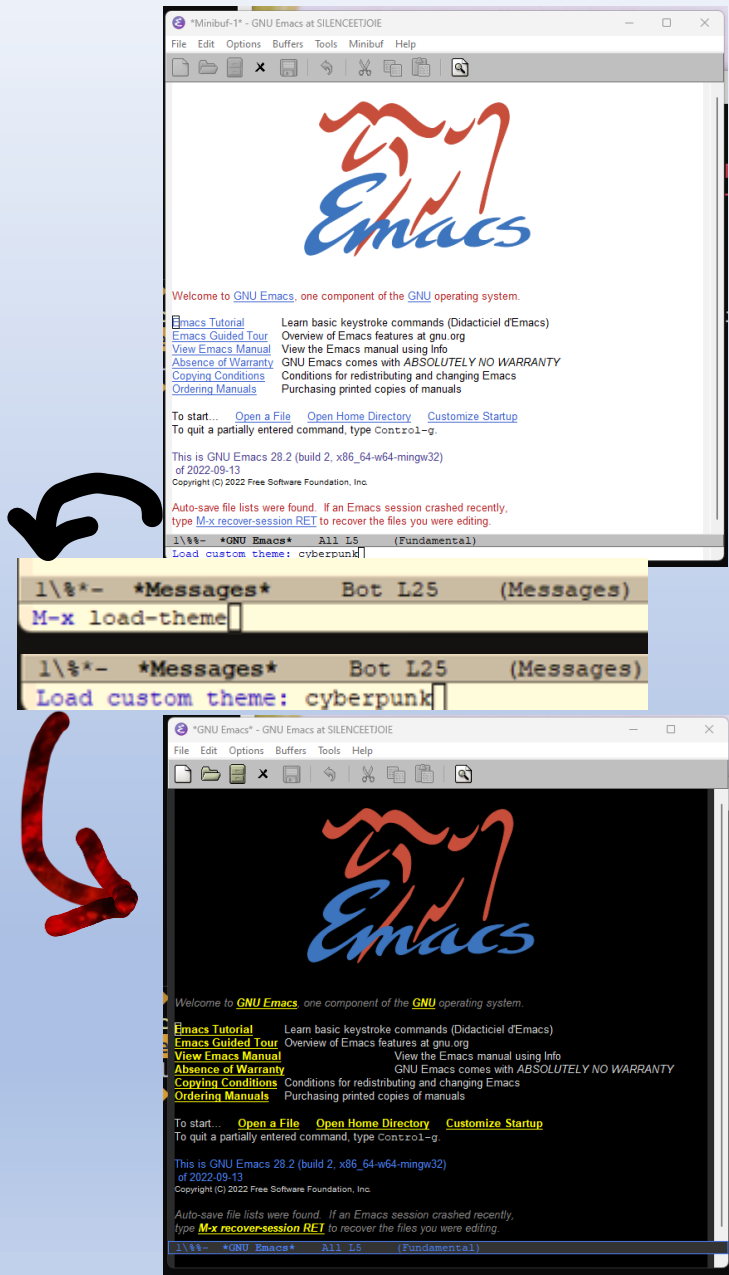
*Minibuf-1* - GNU Emacs at SILENCEETJOIE

File Edit Options Buffers Tools Minibuf Help

Emacs

Welcome to GNU Emacs, one component of the GNU operating system.

Emacs Tutorial Learn basic keystroke commands (Didacticiel d'Emacs)
Emacs Guided Tour Overview of Emacs features at gnu.org
View Emacs Manual View the Emacs manual using Info
Absence of Warranty GNU Emacs comes with ABSOLUTELY NO WARRANTY
Copying Conditions Conditions for redistributing and changing Emacs
Ordering Manuals Purchasing printed copies of manuals

To start... Open a File Open Home Directory Customize Startup
To quit a partially entered command, type Control-g.

This is GNU Emacs 28.2 (build 2, x86_64-w64-mingw32)
of 2022-09-13
Copyright (C) 2022 Free Software Foundation, Inc.

Auto-save file lists were found. If an Emacs session crashed recently, type M-x recover-session RET to recover the files you were editing.

1\%%- *GNU Emacs* All L5 (Fundamental)
Load custom theme: cyberpunk

1\%*- *Messages* Bot L25 (Messages)
M-x load-theme

1\%*- *Messages* Bot L25 (Messages)
Load custom theme: cyberpunk

*GNU Emacs* - GNU Emacs at SILENCEETJOIE

File Edit Options Buffers Tools Help

Emacs

Welcome to GNU Emacs, one component of the GNU operating system.

Emacs Tutorial Learn basic keystroke commands (Didacticiel d'Emacs)
Emacs Guided Tour Overview of Emacs features at gnu.org
View Emacs Manual View the Emacs manual using Info
Absence of Warranty GNU Emacs comes with ABSOLUTELY NO WARRANTY
Copying Conditions Conditions for redistributing and changing Emacs
Ordering Manuals Purchasing printed copies of manuals

To start... Open a File Open Home Directory Customize Startup
To quit a partially entered command, type Control-g.

This is GNU Emacs 28.2 (build 2, x86_64-w64-mingw32)
of 2022-09-13
Copyright (C) 2022 Free Software Foundation, Inc.

Auto-save file lists were found. If an Emacs session crashed recently, type M-x recover-session RET to recover the files you were editing.

1\%%- *GNU Emacs* All L5 (Fundamental)